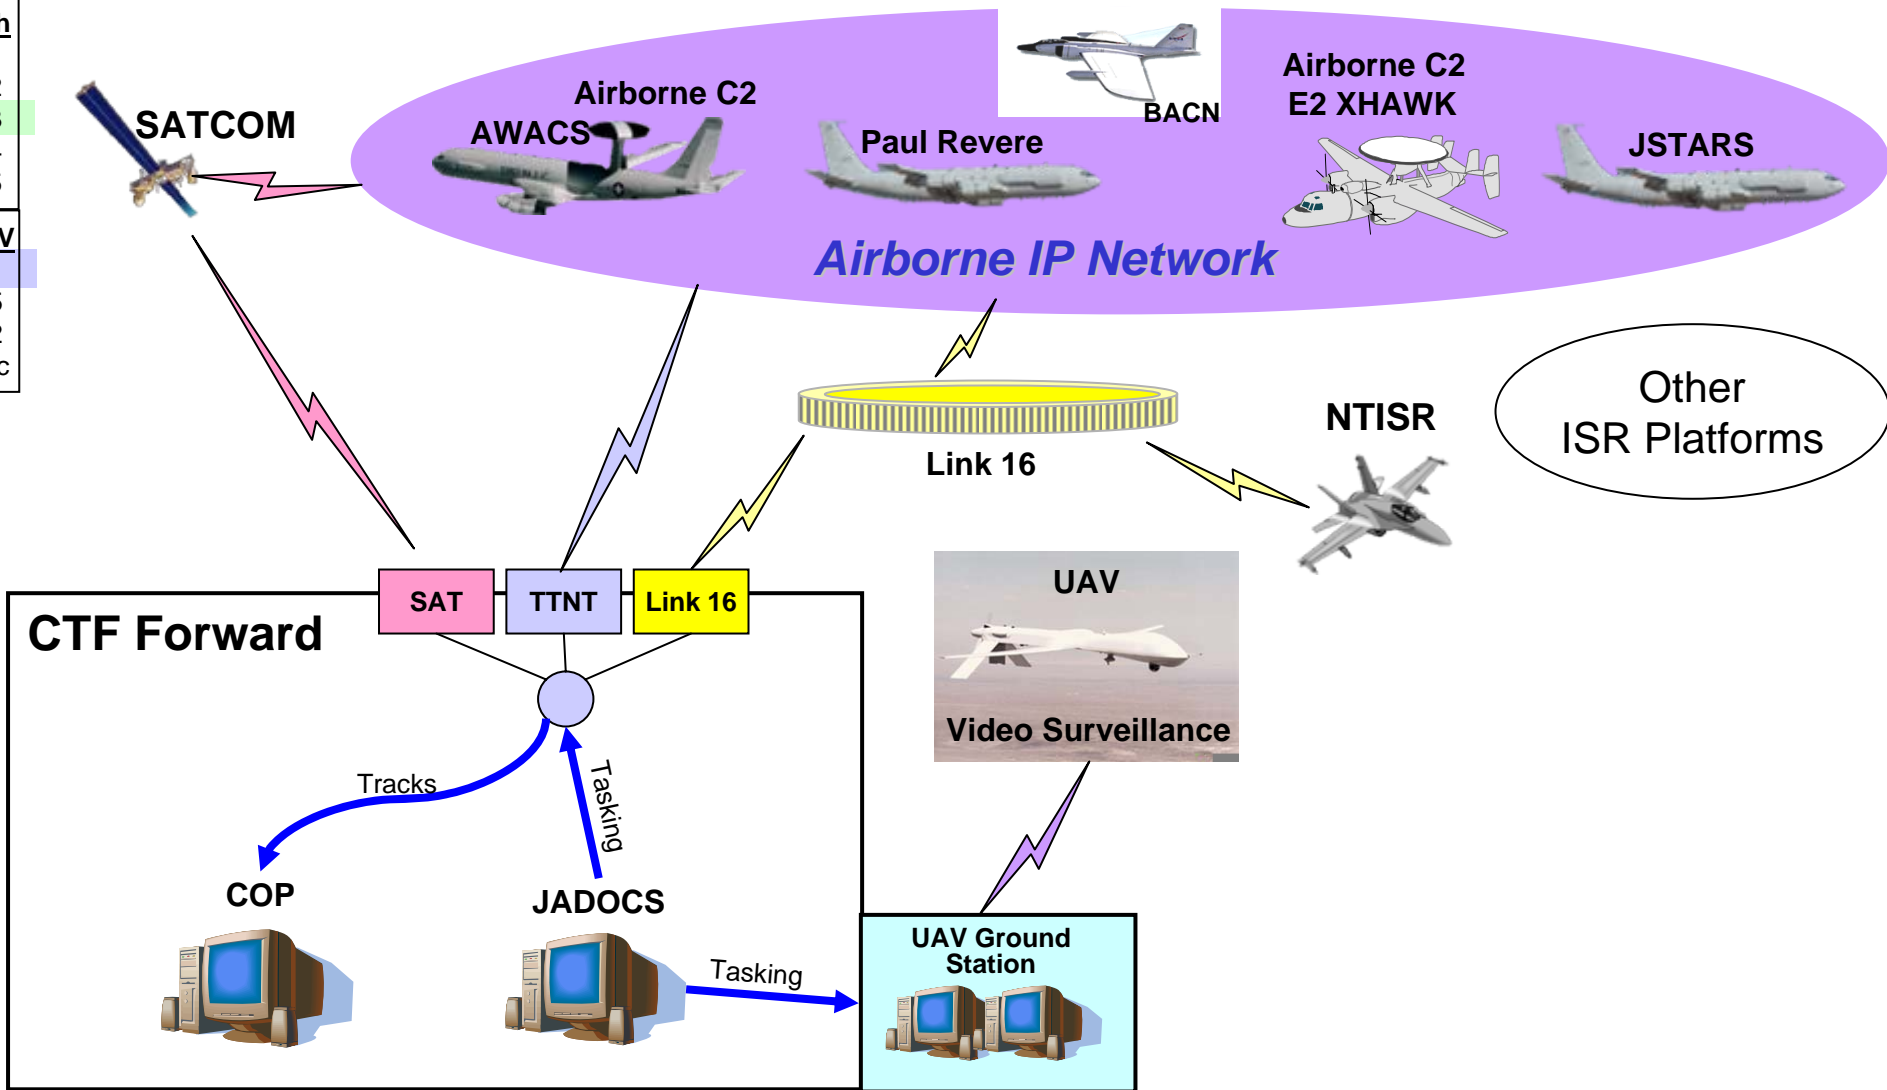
SATCOM

Airborne C2
AWACS

Paul Revere

BACN

Airborne C2
E2 XHAWK

JSTARS

Airborne IP Network

Link 16

NTISR

Other
ISR Platforms

SAT

TTNT

Link 16

CTF Forward

UAV

Video Surveillance

Tracks

Tasking

COP

JADOCS

Tasking

UAV Ground
Station